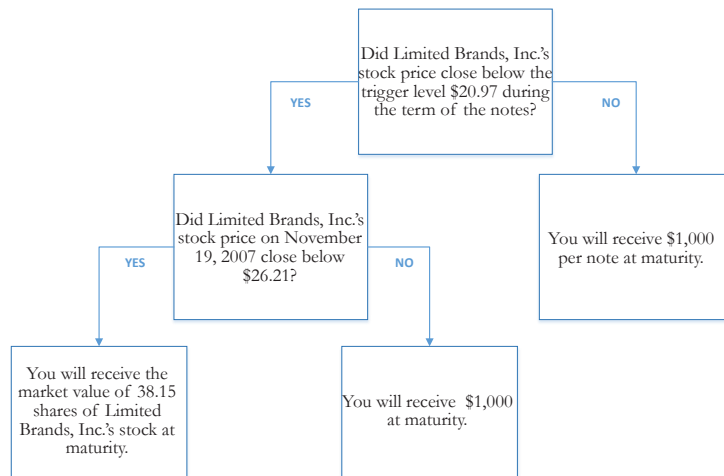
Did Limited Brands, Inc.'s stock price close below the trigger level $20.97 during the term of the notes?

YES

NO

Did Limited Brands, Inc.'s stock price on November 19, 2007 close below $26.21?

You will receive $1,000 per note at maturity.

YES

NO

You will receive the market value of 38.15 shares of Limited Brands, Inc.'s stock at maturity.

You will receive $1,000 at maturity.